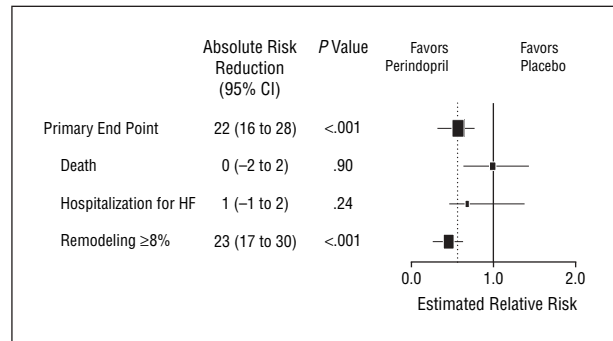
| | Absolute Risk Reduction (95% CI) | *P* Value |
|---|---|---|
| Primary End Point | 22 (16 to 28) | <.001 |
| Death | 0 (−2 to 2) | .90 |
| Hospitalization for HF | 1 (−1 to 2) | .24 |
| Remodeling ≥8% | 23 (17 to 30) | <.001 |

Favors Perindopril

Favors Placebo

0.0

1.0

2.0

Estimated Relative Risk